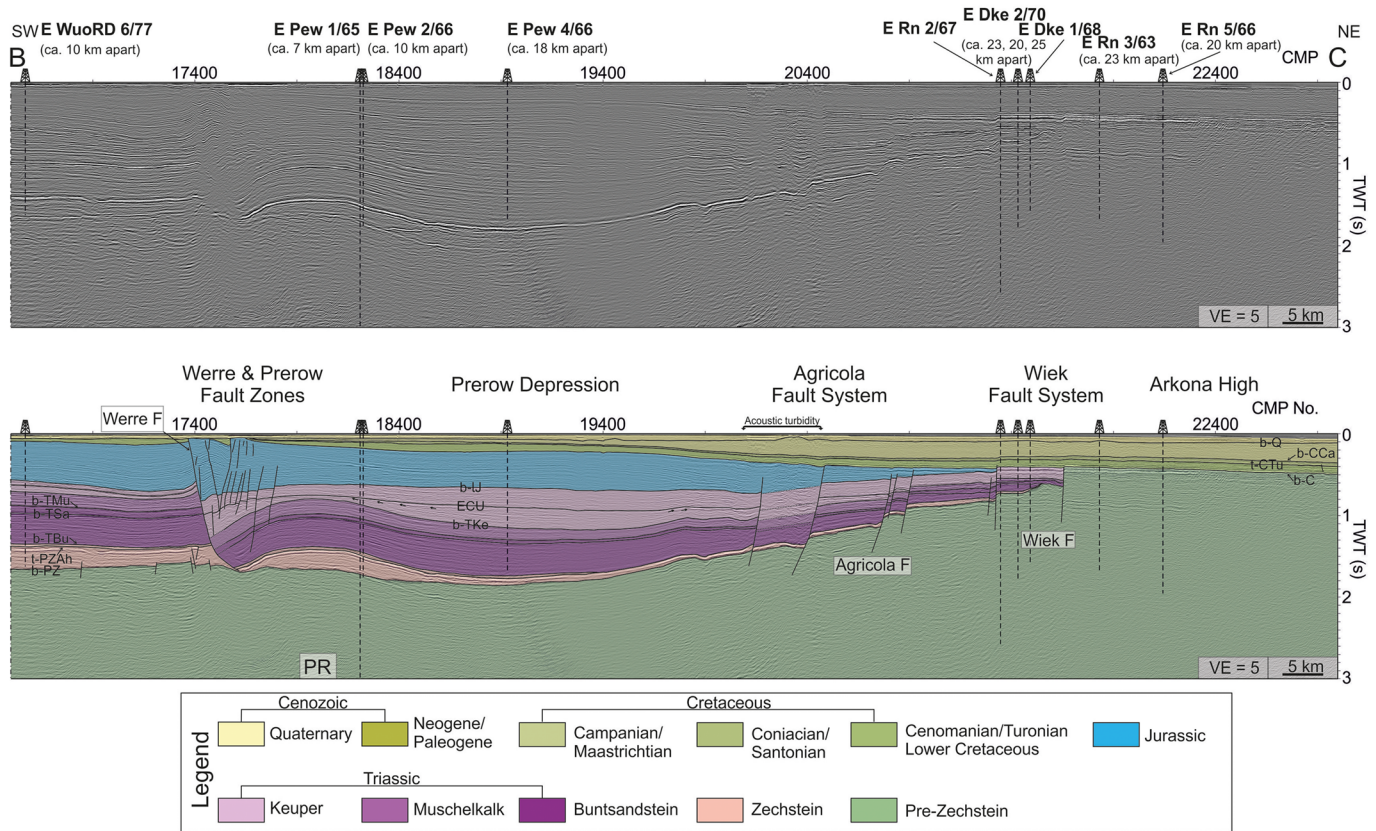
SW E WuoRD 6/77 (ca. 10 km apart)
E Pew 1/65 (ca. 7 km apart)
E Pew 2/66 (ca. 10 km apart)
E Pew 4/66 (ca. 18 km apart)
E Rn 2/67
E Dke 2/70 (ca. 23, 20, 25 km apart)
E Dke 1/68
E Rn 3/63 (ca. 23 km apart)
E Rn 5/66 (ca. 20 km apart)
NE

B 17400 18400 19400 20400 22400 CMP C

0
1
2
3
TWT (s)

VE = 5 5 km

Werre & Prerow Fault Zones
Prerow Depression
Agricola Fault System
Wiek Fault System
Arkona High

Werre F 17400 18400 19400 Acoustic turbidity 22400 CMP No.

b-TMu
b-TSa
b-TBu
t-PZAh
b-PZ
b-lJ
ECU
b-TKe
Agricola F
Wiek F
b-Q
b-CCa
t-CTu
b-C
PR

0
1
2
3
TWT (s)

VE = 5 5 km

Legend
Cenozoic
Quaternary
Neogene/ Paleogene
Cretaceous
Campanian/ Maastrichtian
Coniacian/ Santonian
Cenomanian/Turonian Lower Cretaceous
Jurassic
Triassic
Keuper
Muschelkalk
Buntsandstein
Zechstein
Pre-Zechstein